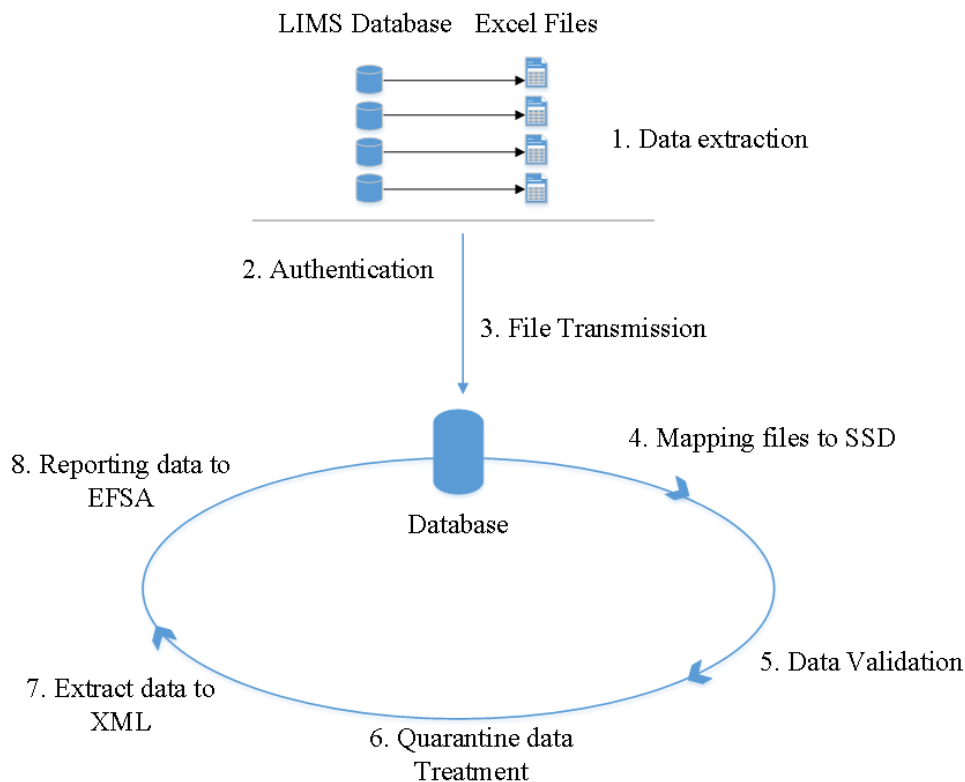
LIMS Database Excel Files

1. Data extraction

2. Authentication

3. File Transmission

4. Mapping files to SSD

8. Reporting data to EFSA

Database

5. Data Validation

7. Extract data to XML

6. Quarantine data Treatment